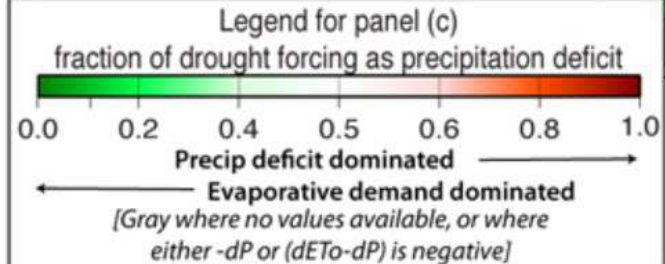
Legend for panel (c)
fraction of drought forcing as precipitation deficit

0.0 0.2 0.4 0.5 0.6 0.8 1.0

Precip deficit dominated →

← Evaporative demand dominated

[Gray where no values available, or where either -dP or (dETo-dP) is negative]